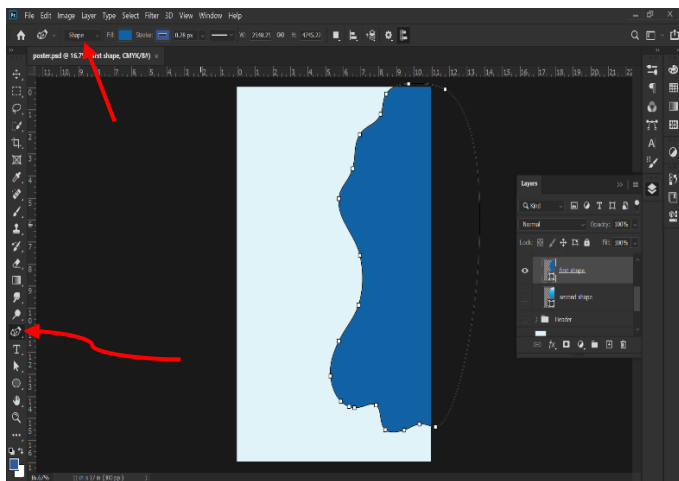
File Edit Image Layer Type Select Filter 3D View Window Help

Shape Fill: Stroke: 0.78 px W: 2548.75 00 H: 4295.21

poster.psd @ 16.7% (first shape, CMYK/8#) ×

Layers

Kind

Normal Opacity: 100%

Lock: Fill: 100%

first shape

second shape

Header

16.67%